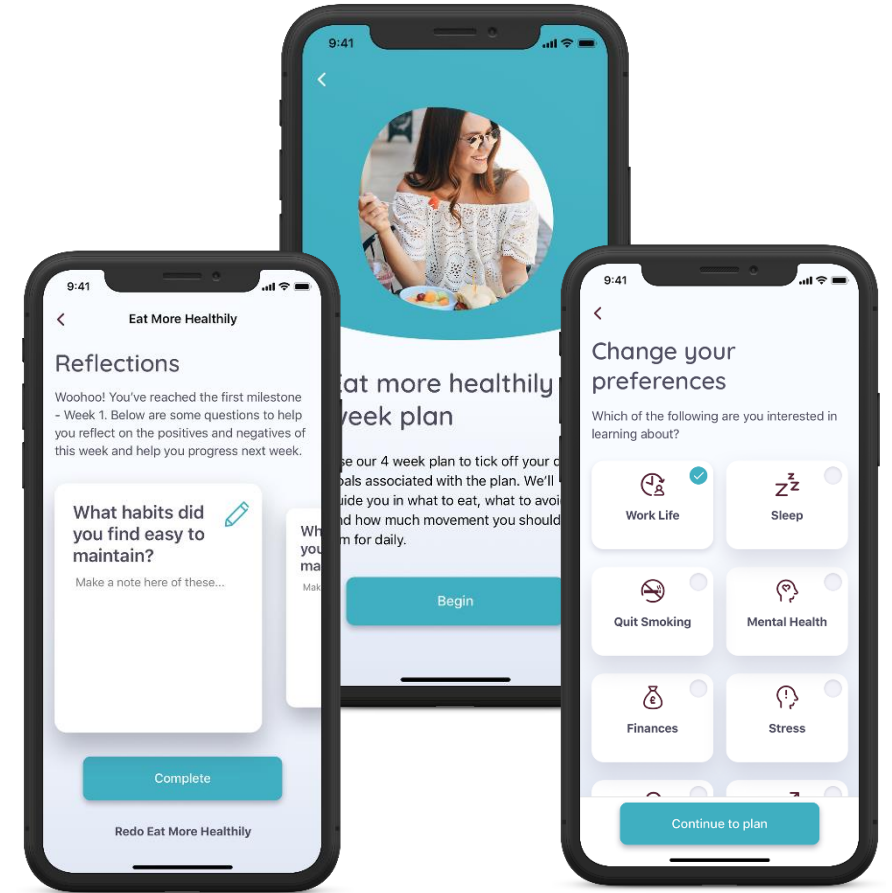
9:41

Eat More Healthily

Reflections

Woohoo! You've reached the first milestone - Week 1. Below are some questions to help you reflect on the positives and negatives of this week and help you progress next week.

What habits did you find easy to maintain?

Make a note here of these...

Wh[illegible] you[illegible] ma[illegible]

Mak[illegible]

Complete

Redo Eat More Healthily

9:41

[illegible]at more healthily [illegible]week plan

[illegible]se our 4 week plan to tick off your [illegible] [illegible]oals associated with the plan. We'll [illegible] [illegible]uide you in what to eat, what to avoi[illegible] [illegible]d how much movement you should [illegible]m for daily.

Begin

9:41

Change your preferences

Which of the following are you interested in learning about?

Work Life

Sleep

Quit Smoking

Mental Health

Finances

Stress

Continue to plan